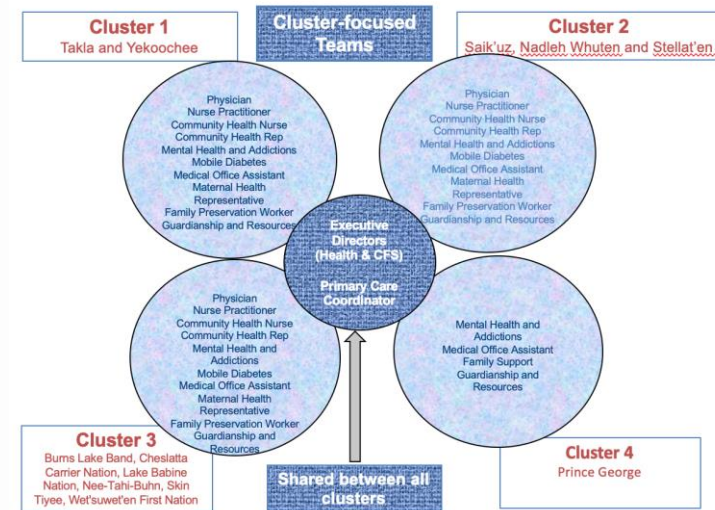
Cluster 1
Takla and Yekoochee

Cluster-focused Teams

Cluster 2
Saik'uz, Nadleh Whuten and Stellat'en

Physician
Nurse Practitioner
Community Health Nurse
Community Health Rep
Mental Health and Addictions
Mobile Diabetes
Medical Office Assistant
Maternal Health Representative
Family Preservation Worker
Guardianship and Resources

Physician
Nurse Practitioner
Community Health Nurse
Community Health Rep
Mental Health and Addictions
Mobile Diabetes
Medical Office Assistant
Maternal Health Representative
Family Preservation Worker
Guardianship and Resources

Executive Directors (Health & CFS)

Primary Care Coordinator

Physician
Nurse Practitioner
Community Health Nurse
Community Health Rep
Mental Health and Addictions
Mobile Diabetes
Medical Office Assistant
Maternal Health Representative
Family Preservation Worker
Guardianship and Resources

Mental Health and Addictions
Medical Office Assistant
Family Support
Guardianship and Resources

Cluster 3
Burns Lake Band, Cheslatta Carrier Nation, Lake Babine Nation, Nee-Tahi-Buhn, Skin Tiyee, Wet'suwet'en First Nation

Shared between all clusters

Cluster 4
Prince George